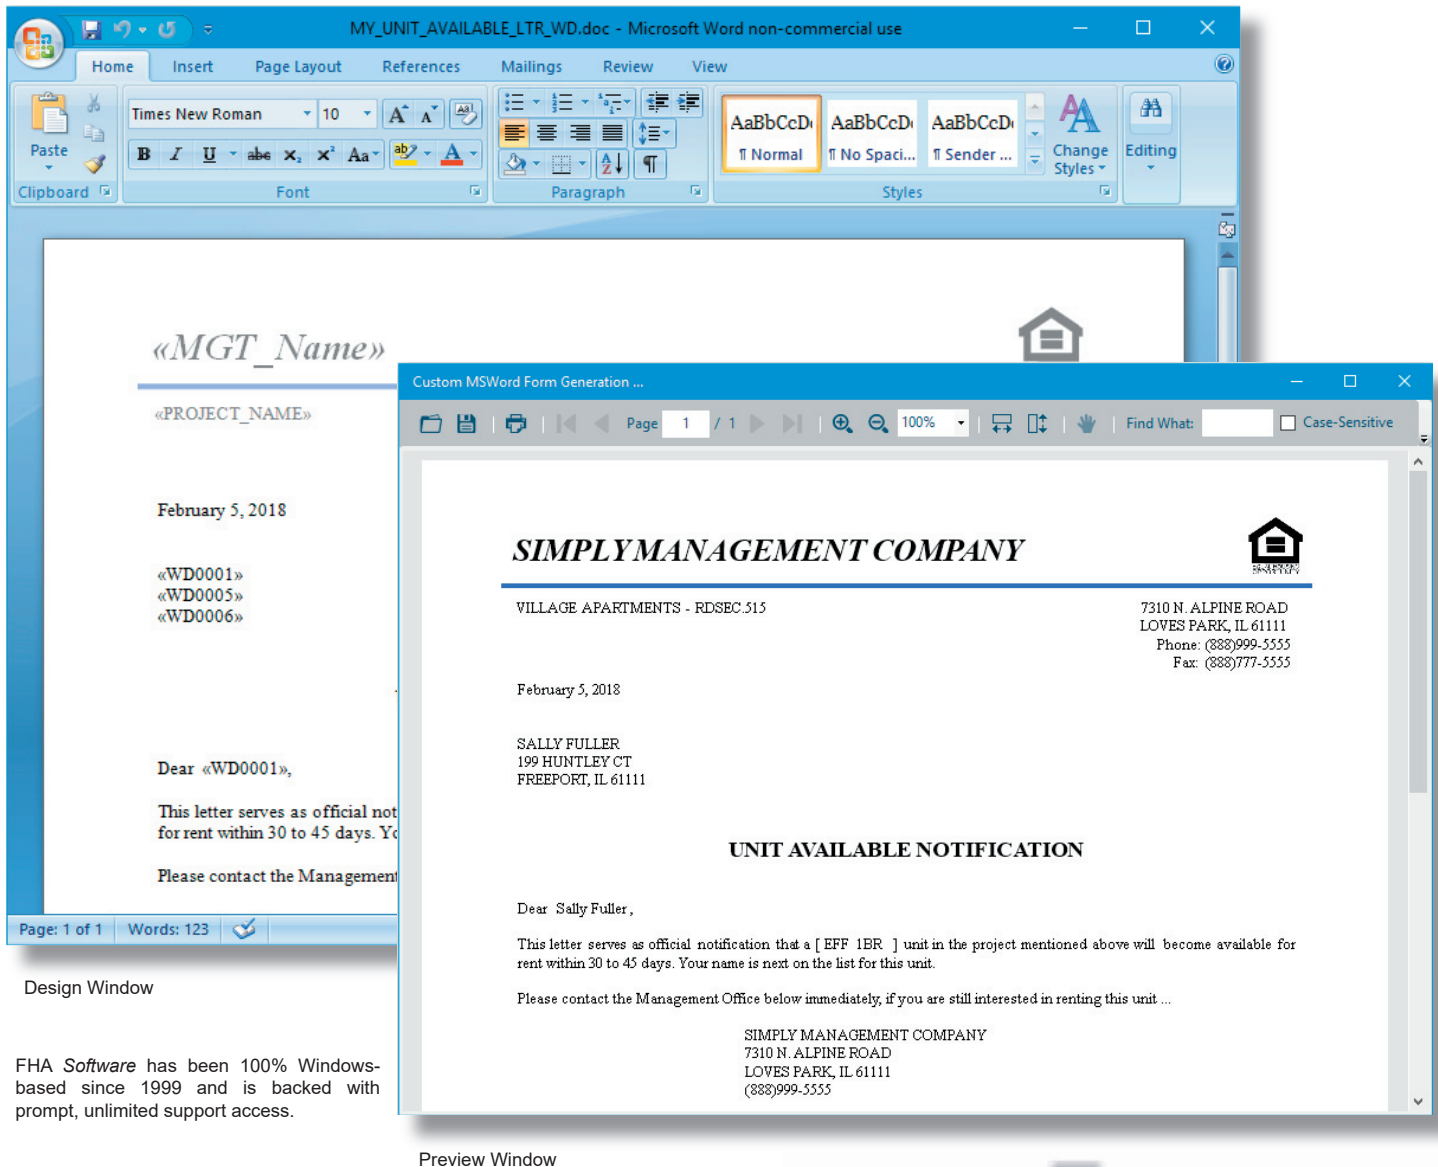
MY_UNIT_AVAILABLE_LTR_WD.doc - Microsoft Word non-commercial use

Home Insert Page Layout References Mailings Review View

Paste
Clipboard
Times New Roman 10
B I U abe $x_2$ $x^2$ Aa
Font
Paragraph
AaBbCcD ¶ Normal
AaBbCcD ¶ No Spaci...
AaBbCcD ¶ Sender ...
Styles
Change Styles
Editing

«MGT_Name»

«PROJECT_NAME»

February 5, 2018

«WD0001»
«WD0005»
«WD0006»

Dear «WD0001»,

This letter serves as official not
for rent within 30 to 45 days. Y

Please contact the Management

Page: 1 of 1 Words: 123

Design Window

FHA Software has been 100% Windows-based since 1999 and is backed with prompt, unlimited support access.

Custom MSWord Form Generation ...

Page 1 / 1 100% Find What: Case-Sensitive

SIMPLY MANAGEMENT COMPANY

VILLAGE APARTMENTS - RDSEC.515

7310 N. ALPINE ROAD
LOVES PARK, IL 61111
Phone: (888)999-5555
Fax: (888)777-5555

February 5, 2018

SALLY FULLER
199 HUNTLEY CT
FREEPORT, IL 61111

UNIT AVAILABLE NOTIFICATION

Dear Sally Fuller,

This letter serves as official notification that a [ EFF 1BR ] unit in the project mentioned above will become available for rent within 30 to 45 days. Your name is next on the list for this unit.

Please contact the Management Office below immediately, if you are still interested in renting this unit ...

SIMPLY MANAGEMENT COMPANY
7310 N. ALPINE ROAD
LOVES PARK, IL 61111
(888)999-5555

Preview Window